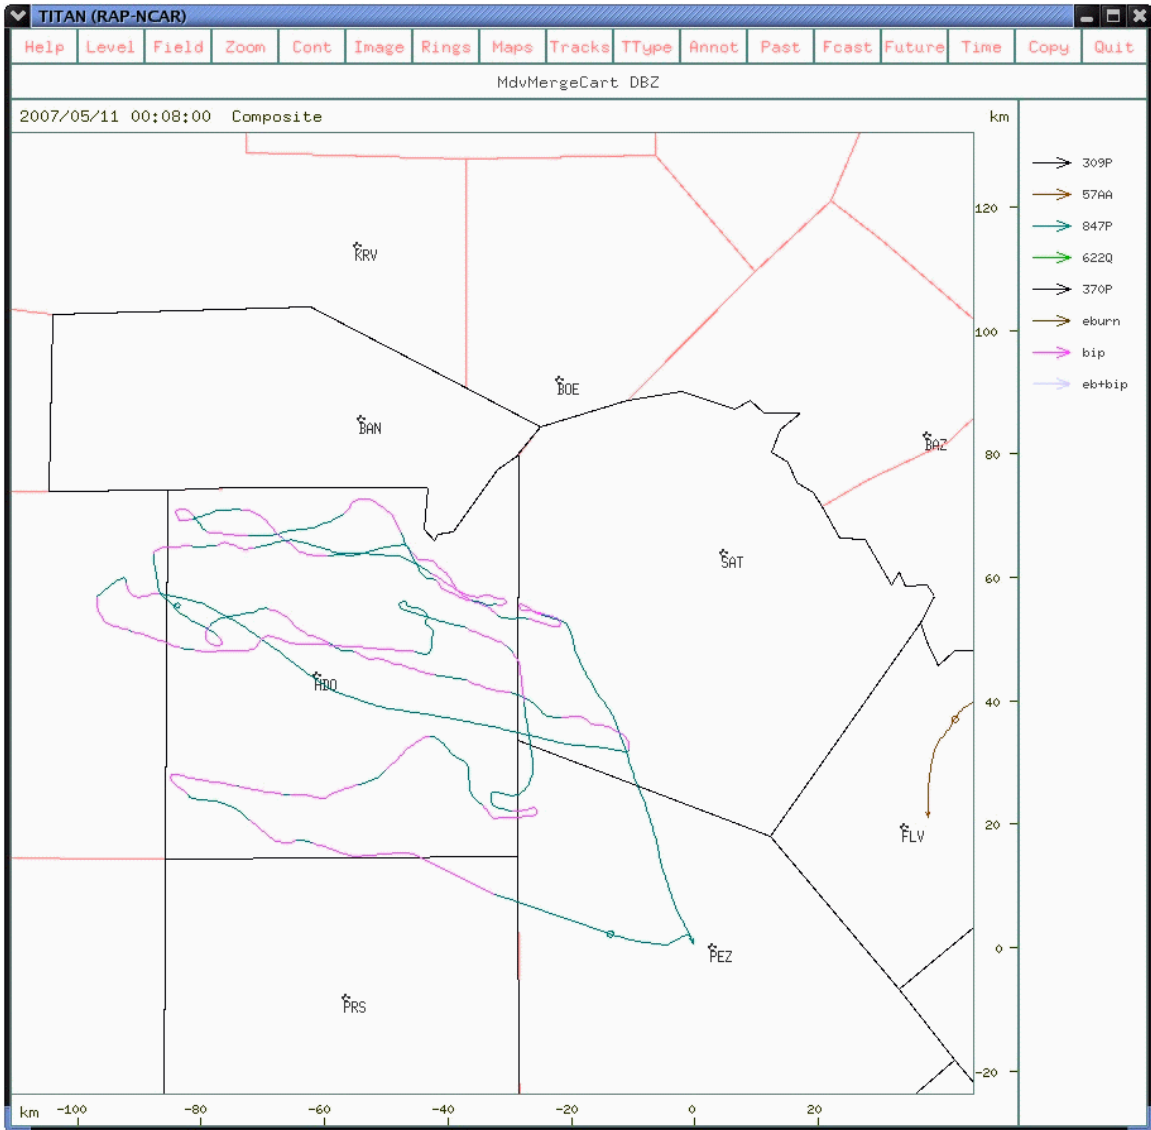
TITAN (RAP-NCAR)

Help Level Field Zoom Cont Image Rings Maps Tracks TType Annot Past Fcast Future Time Copy Quit

MdvMergeCart DBZ

2007/05/11 00:08:00 Composite

km

KRV
BOE
BAN
BAZ
SAT
HDO
FLV
PEZ
PRS

120
100
80
60
40
20
0
-20

km -100 -80 -60 -40 -20 0 20

309P
57AA
847P
622Q
370P
eburn
bip
eb+bip